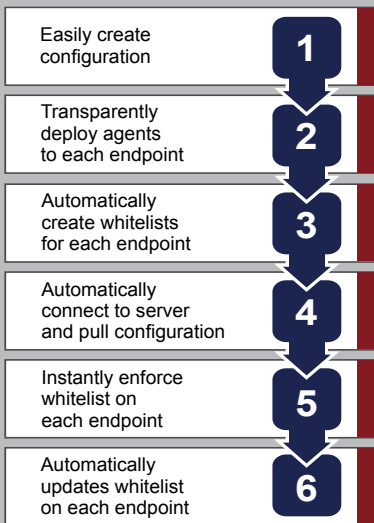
Easily create configuration
1

Transparently deploy agents to each endpoint
2

Automatically create whitelists for each endpoint
3

Automatically connect to server and pull configuration
4

Instantly enforce whitelist on each endpoint
5

Automatically updates whitelist on each endpoint
6